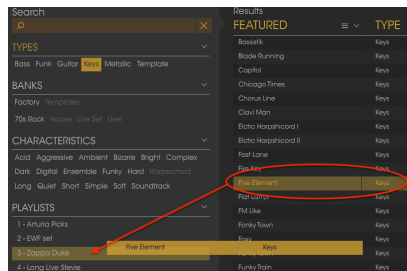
Search

TYPES

Bass Funk Guitar Keys Metallic Template

BANKS

Factory Templates

70s Rock House Live Set User

CHARACTERISTICS

Acid Aggressive Ambient Bizarre Bright Complex Dark Digital Ensemble Funky Hard Harpsichord Long Quiet Short Simple Soft Soundtrack

PLAYLISTS

1 - Arturia Picks

2 - EWF set

3 - Zappa Duke

4 - Long Live Stevie

Results

FEATURED

TYPE

| | |
|---|---|
| Bassistik | Keys |
| Blade Running | Keys |
| Capitol | Keys |
| Chicago Times | Keys |
| Chorus Line | Keys |
| Clavi Man | Keys |
| Elctrc Harpshicord I | Keys |
| Elctrc Harpshicord II | Keys |
| Fast Lane | Keys |
| Fire Key | Keys |
| Five Element | Keys |
| Flat Lanys | Keys |
| FM Like | Keys |
| Fonky Town | Keys |
| Foxy | Keys |
| Funky Town | Keys |
| Funky Train | Keys |

Five Element Keys